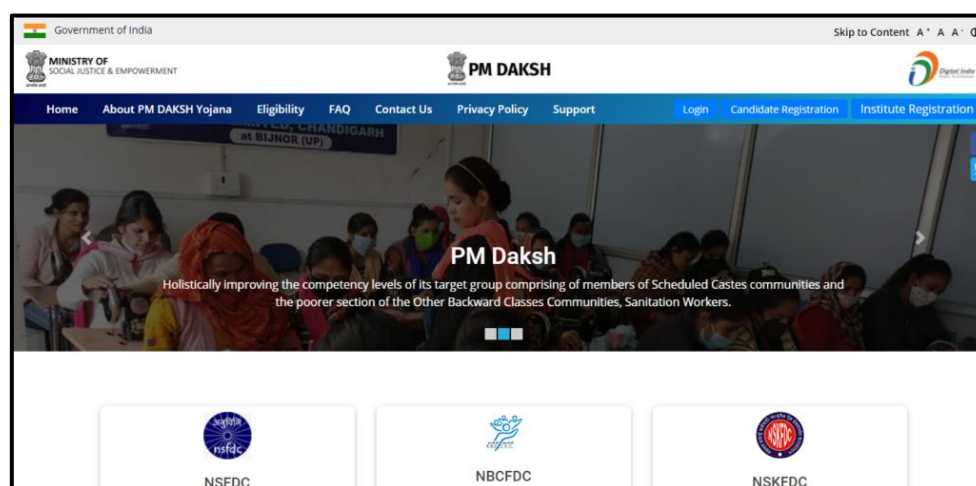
Government of India

Skip to Content A⁺ A A⁻

MINISTRY OF SOCIAL JUSTICE & EMPOWERMENT

PM DAKSH

Digital India

Home About PM DAKSH Yojana Eligibility FAQ Contact Us Privacy Policy Support Login Candidate Registration Institute Registration

CHANDIGARH at BIJNOR (UP)

PM Daksh

Holistically improving the competency levels of its target group comprising of members of Scheduled Castes communities and the poorer section of the Other Backward Classes Communities, Sanitation Workers.

nsfdc

NSFDC

NBCFDC

NSKFDC

NSKFDC